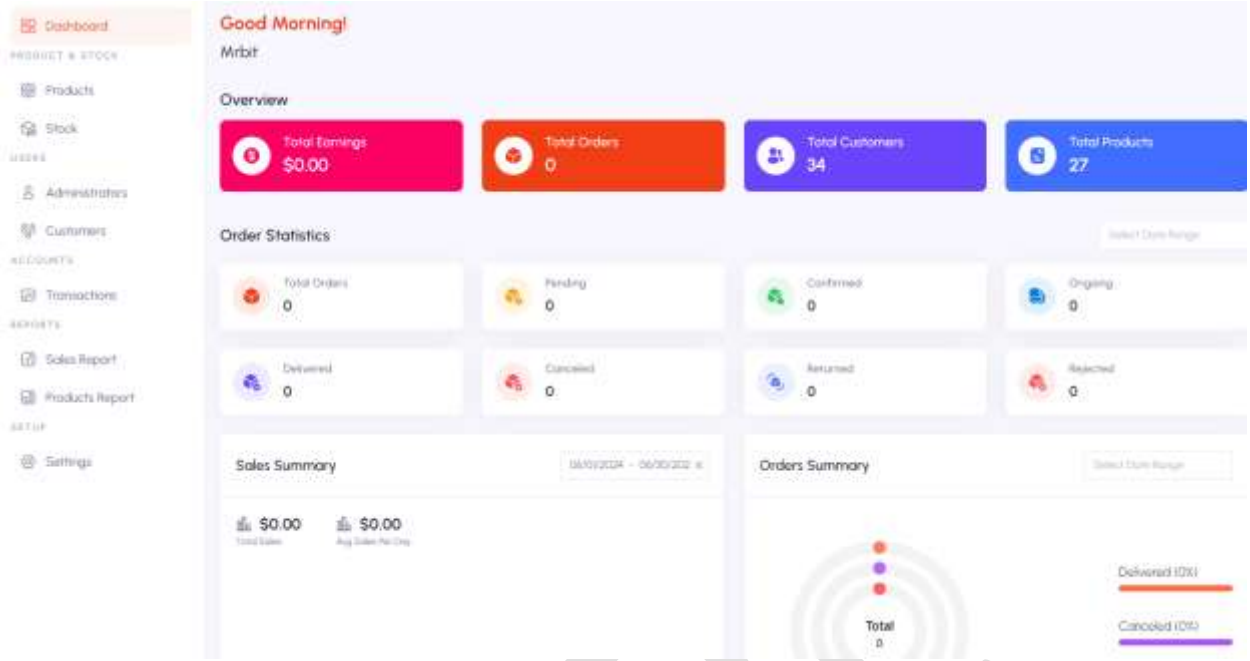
Dashboard
PRODUCT & STOCK
Products
Stock
USERS
Administrators
Customers
ACCOUNTS
Transactions
REPORTS
Sales Report
Products Report
SETUP
Settings

Good Morning!
Mrbit

Overview

Total Earnings
$0.00

Total Orders
0

Total Customers
34

Total Products
27

Order Statistics

Select Date Range

Total Orders
0

Pending
0

Confirmed
0

Ongoing
0

Delivered
0

Canceled
0

Returned
0

Rejected
0

Sales Summary

06/01/2024 - 06/30/202 ×

$0.00
Total Sales

$0.00
Avg Sales Per Day

Orders Summary

Select Date Range

Total
0

Delivered (0%)

Canceled (0%)